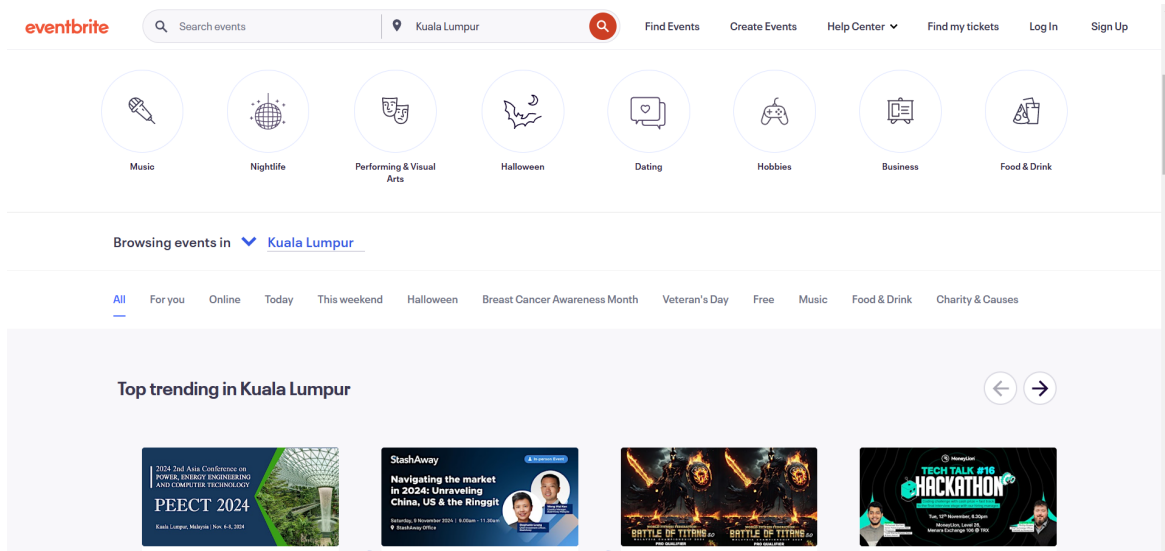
eventbrite

Search events

Kuala Lumpur

Find Events

Create Events

Help Center

Find my tickets

Log In

Sign Up

Music

Nightlife

Performing & Visual Arts

Halloween

Dating

Hobbies

Business

Food & Drink

Browsing events in Kuala Lumpur

All

For you

Online

Today

This weekend

Halloween

Breast Cancer Awareness Month

Veteran's Day

Free

Music

Food & Drink

Charity & Causes

Top trending in Kuala Lumpur

2024 2nd Asia Conference on POWER, ENERGY ENGINEERING AND COMPUTER TECHNOLOGY

PEECT 2024

Kuala Lumpur, Malaysia | Nov. 6-8, 2024

StashAway

In-person Event

Navigating the market in 2024: Unraveling China, US & the Ringgit

Saturday, 9 November 2024 | 9:00am - 11:30am

StashAway Office

BATTLE OF TITANS

BATTLE OF TITANS

MoneyLion

TECH TALK #16

HACKATHON

Tue, 12th November, 6.30pm

MoneyLion, Level 28, Menara Exchange 106 @ TRX